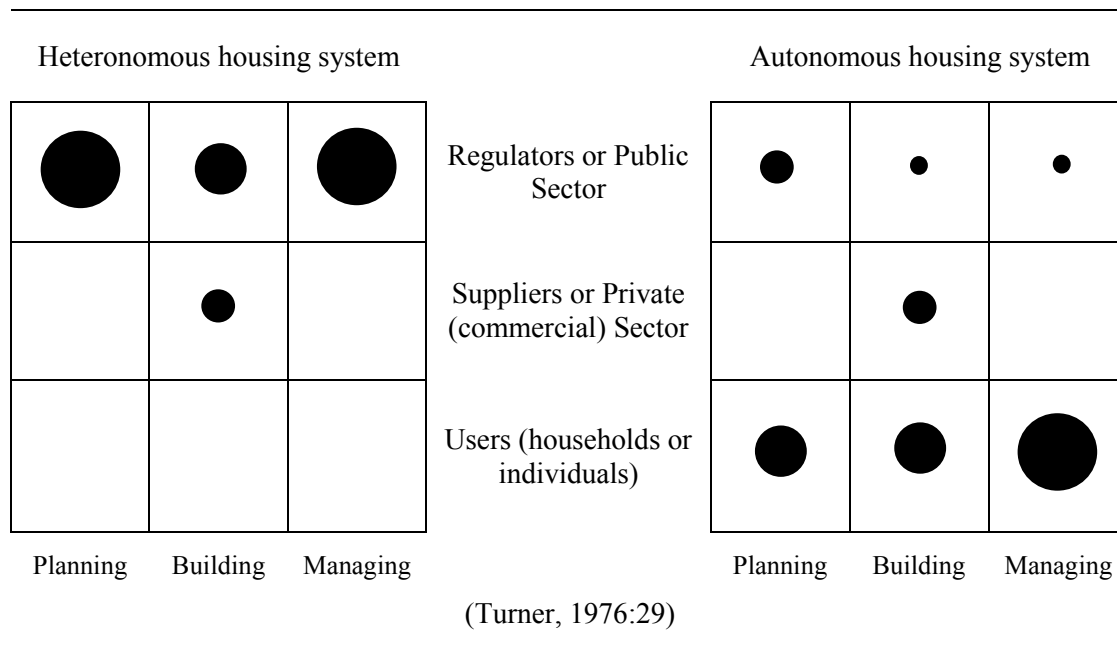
Heteronomous housing system

Autonomous housing system

Regulators or Public Sector

Suppliers or Private (commercial) Sector

Users (households or individuals)

Planning Building Managing

Planning Building Managing

(Turner, 1976:29)